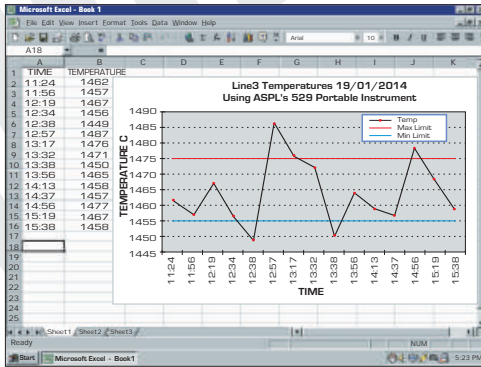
Microsoft Excel - Book 1

File Edit View Insert Format Tools Data Window Help

Arial 10

A18

| | A | B | C | D | E | F | G | H | I | J | K |
|---|---|---|---|---|---|---|---|---|---|---|---|
| 1 | TIME | TEMPERATURE | | | | | | | | | |
| 2 | 11:24 | 1462 | | | | | | | | | |
| 3 | 11:56 | 1457 | | | | | | | | | |
| 4 | 12:19 | 1467 | | | | | | | | | |
| 5 | 12:34 | 1456 | | | | | | | | | |
| 6 | 12:38 | 1449 | | | | | | | | | |
| 7 | 12:57 | 1487 | | | | | | | | | |
| 8 | 13:17 | 1476 | | | | | | | | | |
| 9 | 13:32 | 1471 | | | | | | | | | |
| 10 | 13:38 | 1450 | | | | | | | | | |
| 11 | 13:56 | 1465 | | | | | | | | | |
| 12 | 14:13 | 1458 | | | | | | | | | |
| 13 | 14:37 | 1457 | | | | | | | | | |
| 14 | 14:56 | 1477 | | | | | | | | | |
| 15 | 15:19 | 1467 | | | | | | | | | |
| 16 | 15:38 | 1458 | | | | | | | | | |
| 17 | | | | | | | | | | | |
| 18 | | | | | | | | | | | |
| 19 | | | | | | | | | | | |
| 20 | | | | | | | | | | | |
| 21 | | | | | | | | | | | |
| 22 | | | | | | | | | | | |
| 23 | | | | | | | | | | | |
| 24 | | | | | | | | | | | |
| 25 | | | | | | | | | | | |
| 26 | | | | | | | | | | | |

Line3 Temperatures 19/01/2014
Using ASPL's 529 Portable Instrument

Temp
Max Limit
Min Limit

TEMPERATURE C
1490
1485
1480
1475
1470
1465
1460
1455
1450
1445

11:24 11:56 12:19 12:34 12:38 12:57 13:17 13:32 13:38 13:56 14:13 14:37 14:56 15:19 15:38

TIME

Sheet1 Sheet2 Sheet3

Ready

NUM

Start Microsoft Excel - Book1

5:23 PM